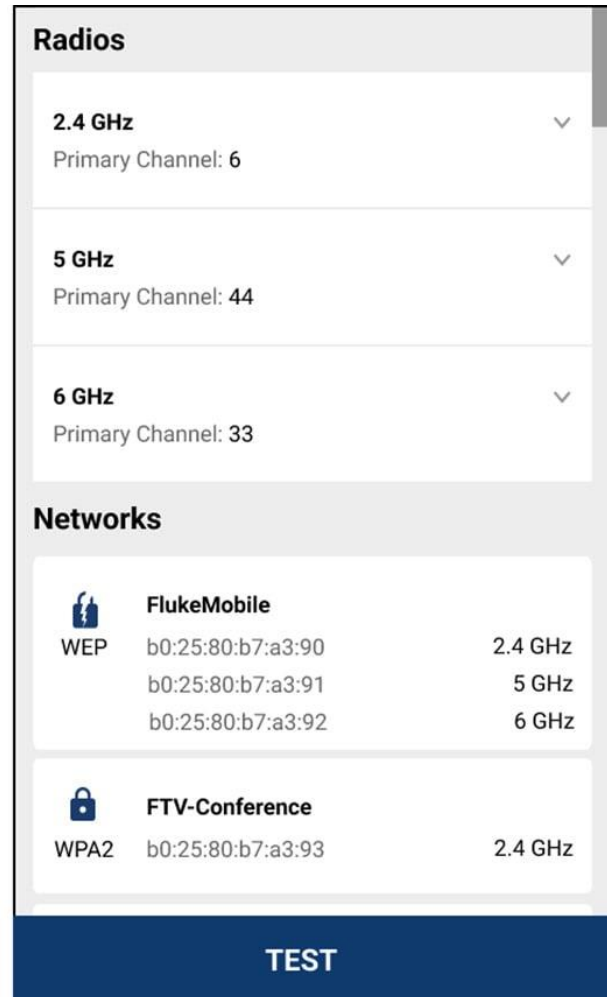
Radios

2.4 GHz
Primary Channel: 6

5 GHz
Primary Channel: 44

6 GHz
Primary Channel: 33

Networks

FlukeMobile
WEP b0:25:80:b7:a3:90 2.4 GHz
b0:25:80:b7:a3:91 5 GHz
b0:25:80:b7:a3:92 6 GHz

FTV-Conference
WPA2 b0:25:80:b7:a3:93 2.4 GHz

TEST